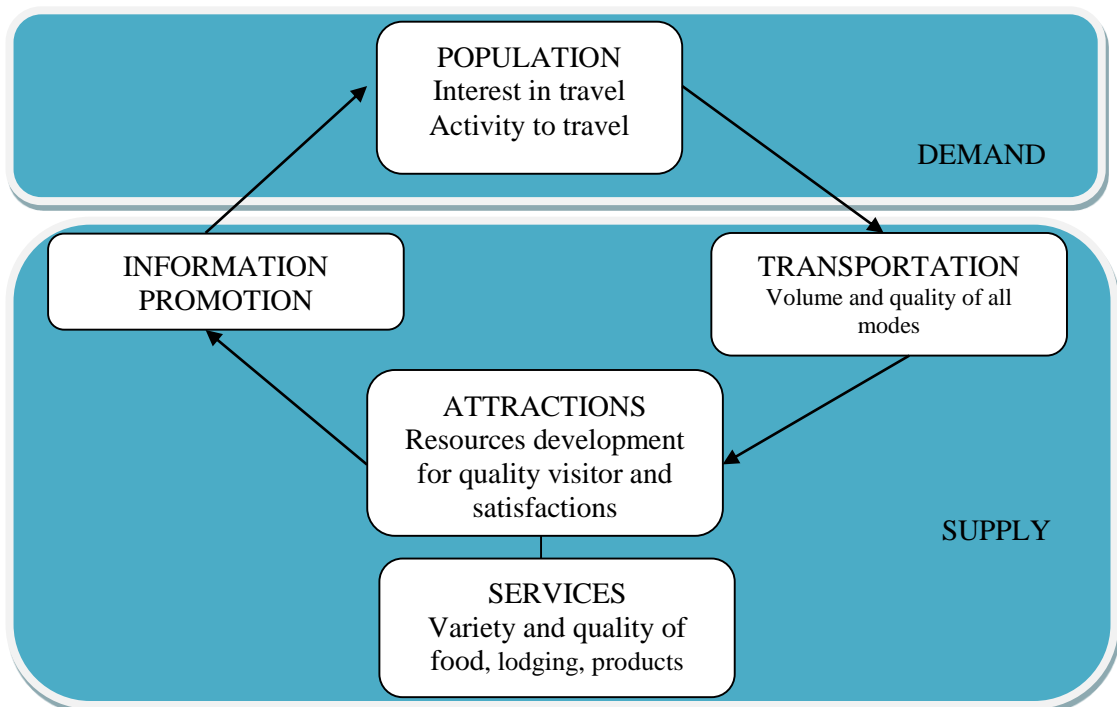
POPULATION
Interest in travel
Activity to travel

DEMAND

INFORMATION
PROMOTION

TRANSPORTATION
Volume and quality of all modes

ATTRACTIONS
Resources development for quality visitor and satisfactions

SUPPLY

SERVICES
Variety and quality of food, lodging, products